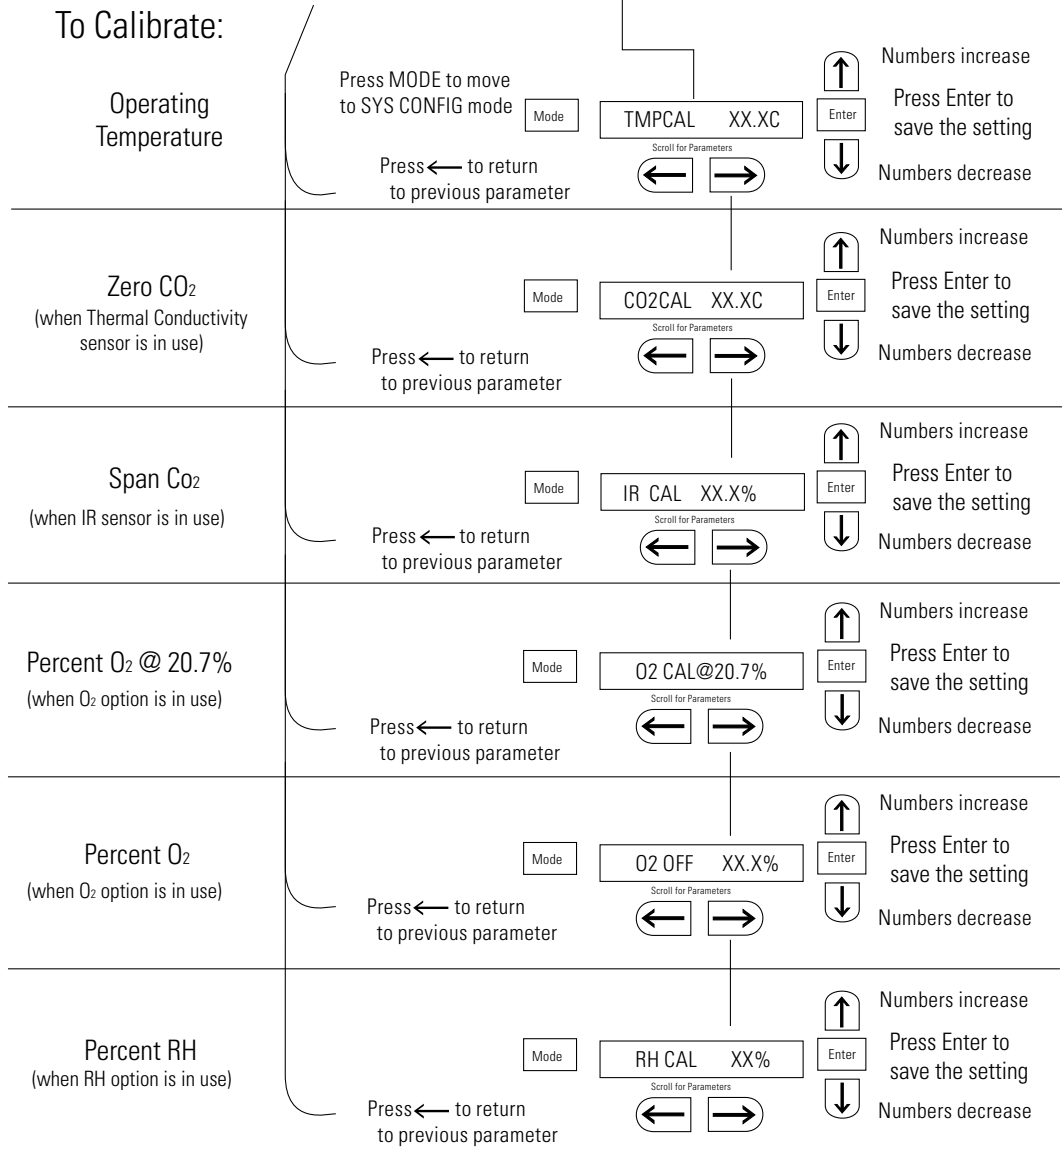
To Calibrate:

Operating Temperature

Press MODE to move to SYS CONFIG mode

Mode

TMPCAL XX.XC

Scroll for Parameters

Enter

Numbers increase

Press Enter to save the setting

Numbers decrease

Press ⟵ to return to previous parameter

Zero $CO_2$
(when Thermal Conductivity sensor is in use)

Mode

CO2CAL XX.XC

Scroll for Parameters

Enter

Numbers increase

Press Enter to save the setting

Numbers decrease

Press ⟵ to return to previous parameter

Span $Co_2$
(when IR sensor is in use)

Mode

IR CAL XX.X%

Scroll for Parameters

Enter

Numbers increase

Press Enter to save the setting

Numbers decrease

Press ⟵ to return to previous parameter

Percent $O_2$ @ 20.7%
(when $O_2$ option is in use)

Mode

O2 CAL@20.7%

Scroll for Parameters

Enter

Numbers increase

Press Enter to save the setting

Numbers decrease

Press ⟵ to return to previous parameter

Percent $O_2$
(when $O_2$ option is in use)

Mode

O2 OFF XX.X%

Scroll for Parameters

Enter

Numbers increase

Press Enter to save the setting

Numbers decrease

Press ⟵ to return to previous parameter

Percent RH
(when RH option is in use)

Mode

RH CAL XX%

Scroll for Parameters

Enter

Numbers increase

Press Enter to save the setting

Numbers decrease

Press ⟵ to return to previous parameter